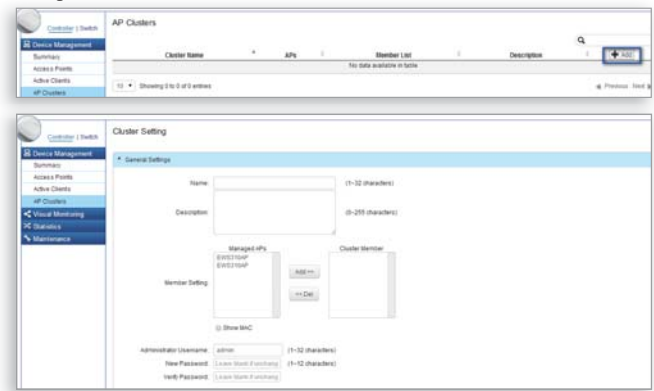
Controller | Switch
Device Management
Summary
Access Points
Active Clients
AP Clusters
AP Clusters
Cluster Name
APs
Member List
Description
+ Add
No data available in table
10
Showing 0 to 0 of 0 entries
Previous Next

Controller | Switch
Device Management
Summary
Access Points
Active Clients
AP Clusters
Visual Monitoring
Statistics
Maintenance
Cluster Setting
General Settings
Name:
(1~32 characters)
Description:
(0~255 characters)
Managed APs
Cluster Member
EWS310AP
EWS310AP
Add >>
<< Del
Member Setting:
Show MAC
Administrator Username:
admin
(1~32 characters)
New Password:
Leave blank if unchang
(1~32 characters)
Verify Password:
Leave blank if unchang